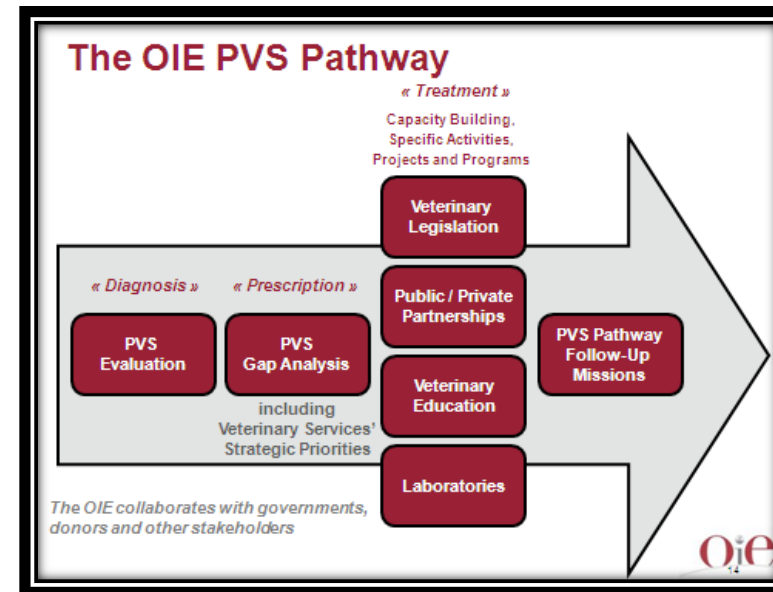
The OIE PVS Pathway

« Treatment »

Capacity Building, Specific Activities, Projects and Programs

Veterinary Legislation

« Diagnosis »

« Prescription »

PVS Evaluation

PVS Gap Analysis

Public / Private Partnerships

PVS Pathway Follow-Up Missions

Veterinary Education

including Veterinary Services' Strategic Priorities

Laboratories

The OIE collaborates with governments, donors and other stakeholders

OIE

14